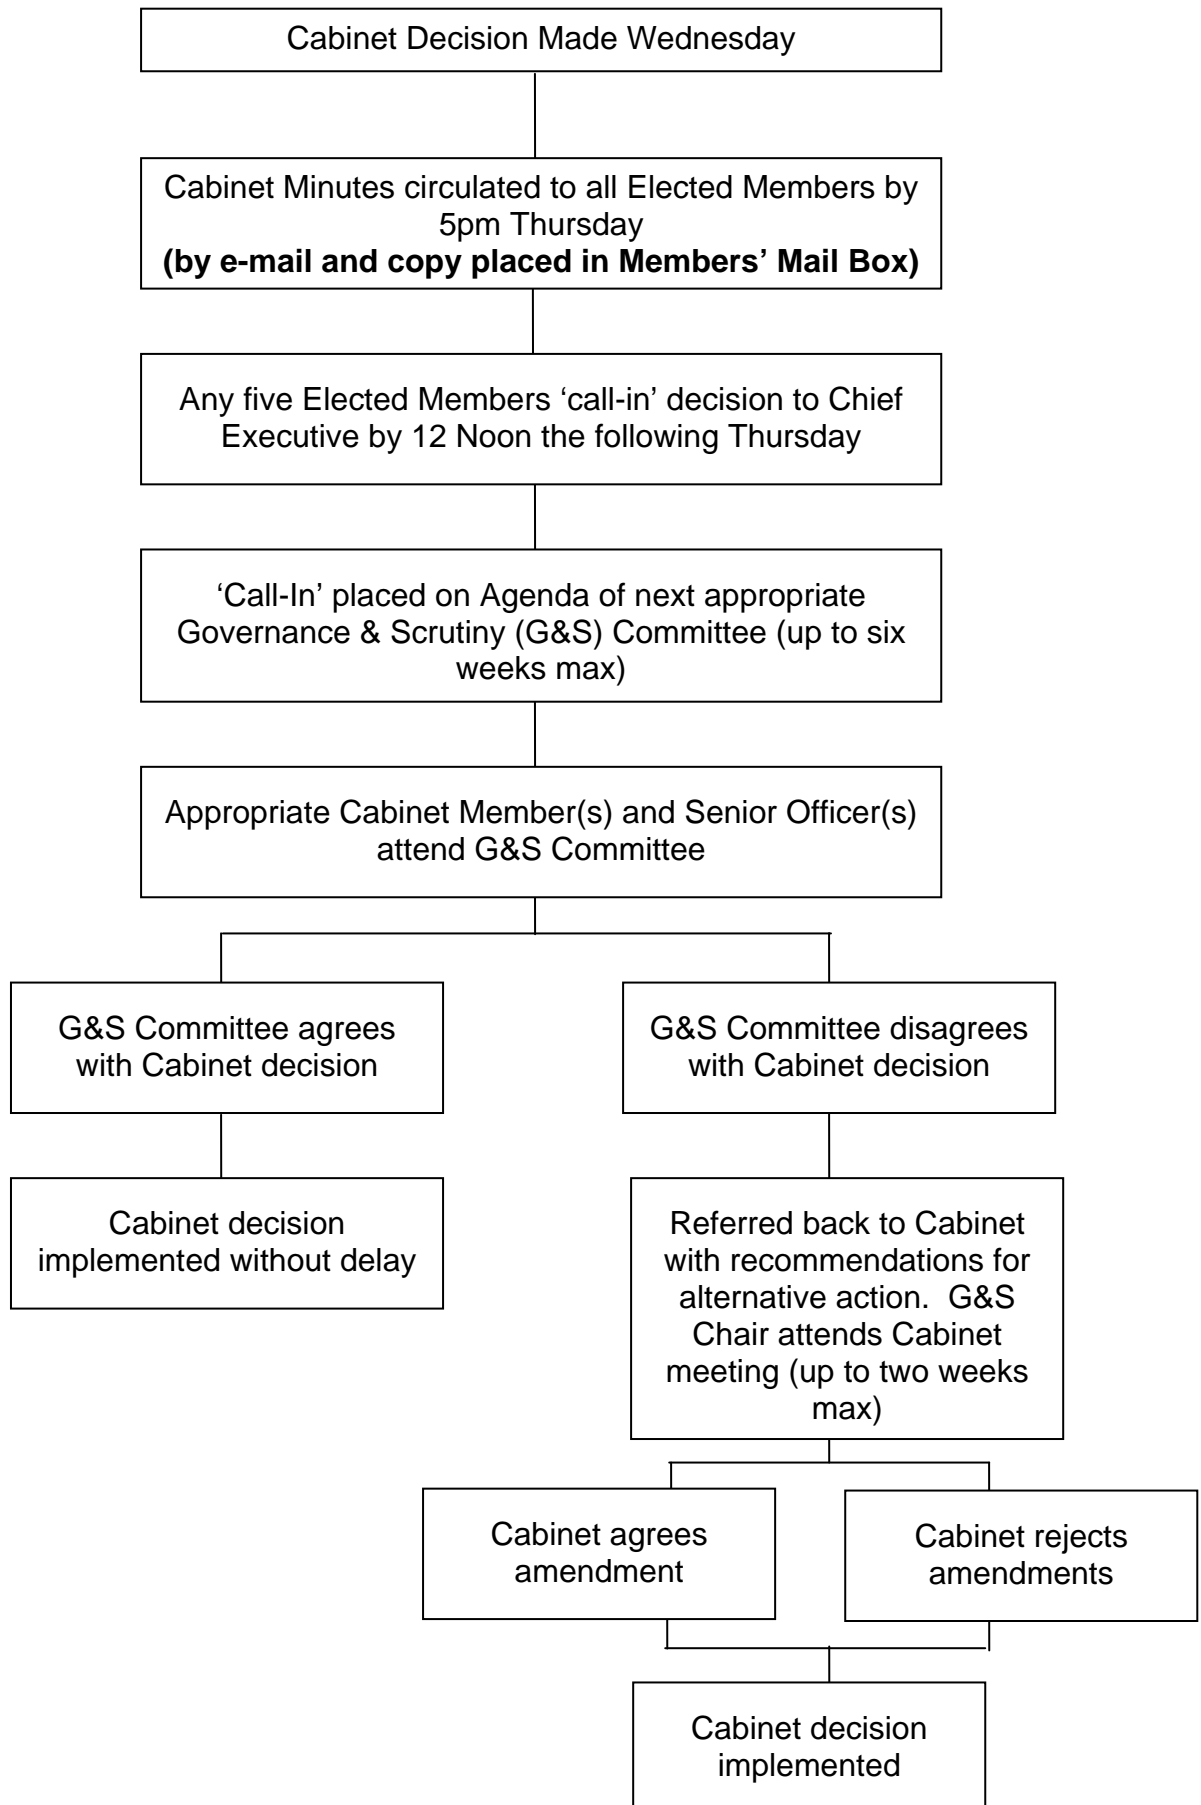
Cabinet Decision Made Wednesday

Cabinet Minutes circulated to all Elected Members by 5pm Thursday
**(by e-mail and copy placed in Members' Mail Box)**

Any five Elected Members 'call-in' decision to Chief Executive by 12 Noon the following Thursday

'Call-In' placed on Agenda of next appropriate Governance & Scrutiny (G&S) Committee (up to six weeks max)

Appropriate Cabinet Member(s) and Senior Officer(s) attend G&S Committee

G&S Committee agrees with Cabinet decision

Cabinet decision implemented without delay

G&S Committee disagrees with Cabinet decision

Referred back to Cabinet with recommendations for alternative action. G&S Chair attends Cabinet meeting (up to two weeks max)

Cabinet agrees amendment

Cabinet rejects amendments

Cabinet decision implemented